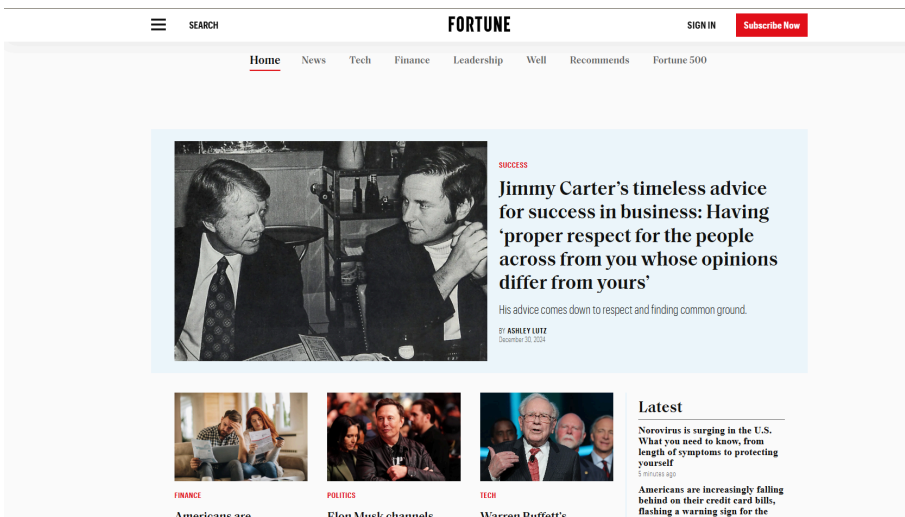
SEARCH

FORTUNE

SIGN IN

Subscribe Now

Home News Tech Finance Leadership Well Recommends Fortune 500

SUCCESS

Jimmy Carter's timeless advice for success in business: Having 'proper respect for the people across from you whose opinions differ from yours'

His advice comes down to respect and finding common ground.

BY ASHLEY LUTZ
December 30, 2024

FINANCE

Americans are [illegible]

POLITICS

Elon Musk channels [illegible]

TECH

Warren Buffett's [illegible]

Latest

Norovirus is surging in the U.S. What you need to know, from length of symptoms to protecting yourself
5 minutes ago

Americans are increasingly falling behind on their credit card bills, flashing a warning sign for the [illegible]